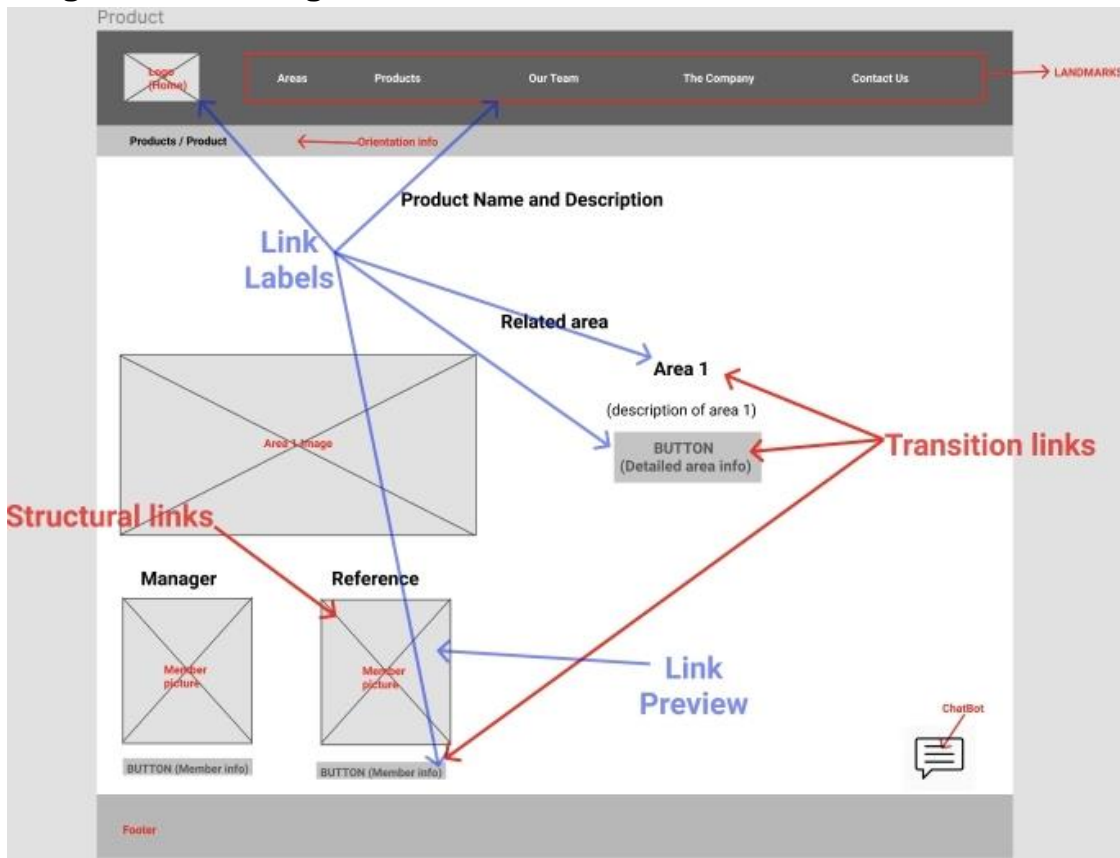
Product

Logo (Home)

Areas Products Our Team The Company Contact Us

LANDMARKS

Products / Product

Orientation info

Product Name and Description

Link Labels

Related area

Area 1

(description of area 1)

BUTTON (Detailed area info)

Area 1 image

Transition links

Structural links

Manager

Reference

Member picture

Member picture

Link Preview

BUTTON (Member info)

BUTTON (Member info)

ChatBot

Footer